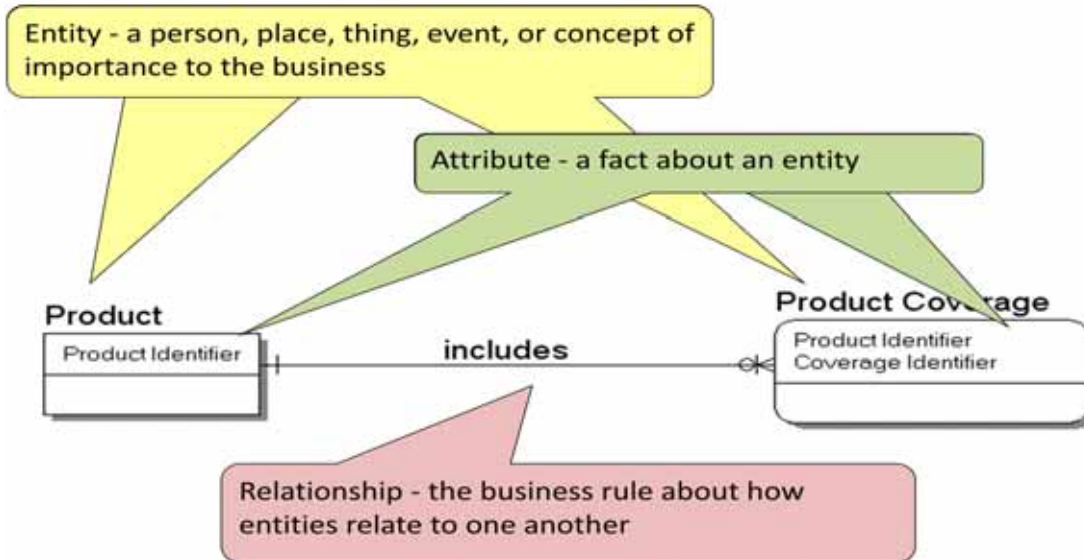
Entity - a person, place, thing, event, or concept of importance to the business

Attribute - a fact about an entity

Product

Product Identifier

includes

Product Cov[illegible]rage

Product Identifier
Coverage Identifier

Relationship - the business rule about how entities relate to one another